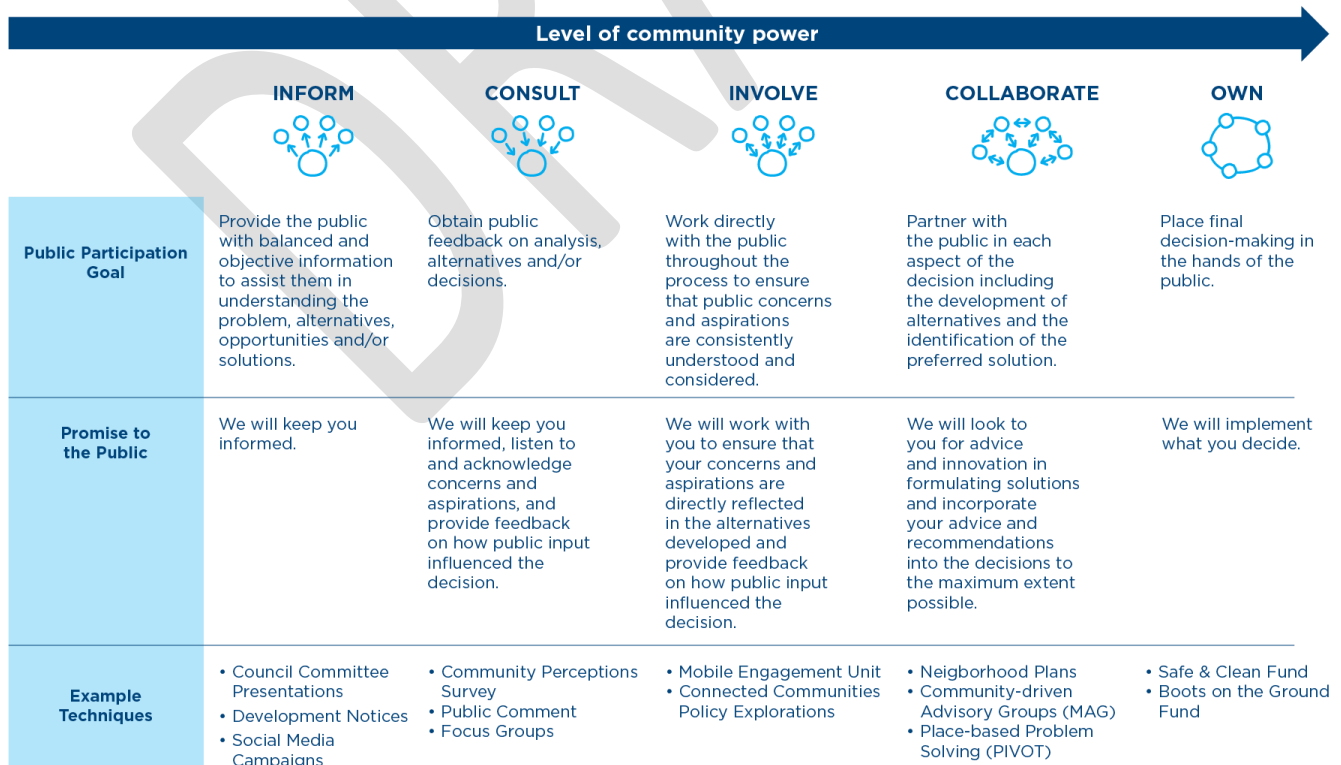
Level of community power

| | INFORM | CONSULT | INVOLVE | COLLABORATE | OWN |
|---|---|---|---|---|---|
| Public Participation Goal | Provide the public with balanced and objective information to assist them in understanding the problem, alternatives, opportunities and/or solutions. | Obtain public feedback on analysis, alternatives and/or decisions. | Work directly with the public throughout the process to ensure that public concerns and aspirations are consistently understood and considered. | Partner with the public in each aspect of the decision including the development of alternatives and the identification of the preferred solution. | Place final decision-making in the hands of the public. |
| Promise to the Public | We will keep you informed. | We will keep you informed, listen to and acknowledge concerns and aspirations, and provide feedback on how public input influenced the decision. | We will work with you to ensure that your concerns and aspirations are directly reflected in the alternatives developed and provide feedback on how public input influenced the decision. | We will look to you for advice and innovation in formulating solutions and incorporate your advice and recommendations into the decisions to the maximum extent possible. | We will implement what you decide. |
| Example Techniques | • Council Committee Presentations • Development Notices • Social Media Campaigns | • Community Perceptions Survey • Public Comment • Focus Groups | • Mobile Engagement Unit • Connected Communities Policy Explorations | • Neigborhood Plans • Community-driven Advisory Groups (MAG) • Place-based Problem Solving (PIVOT) | • Safe & Clean Fund • Boots on the Ground Fund |